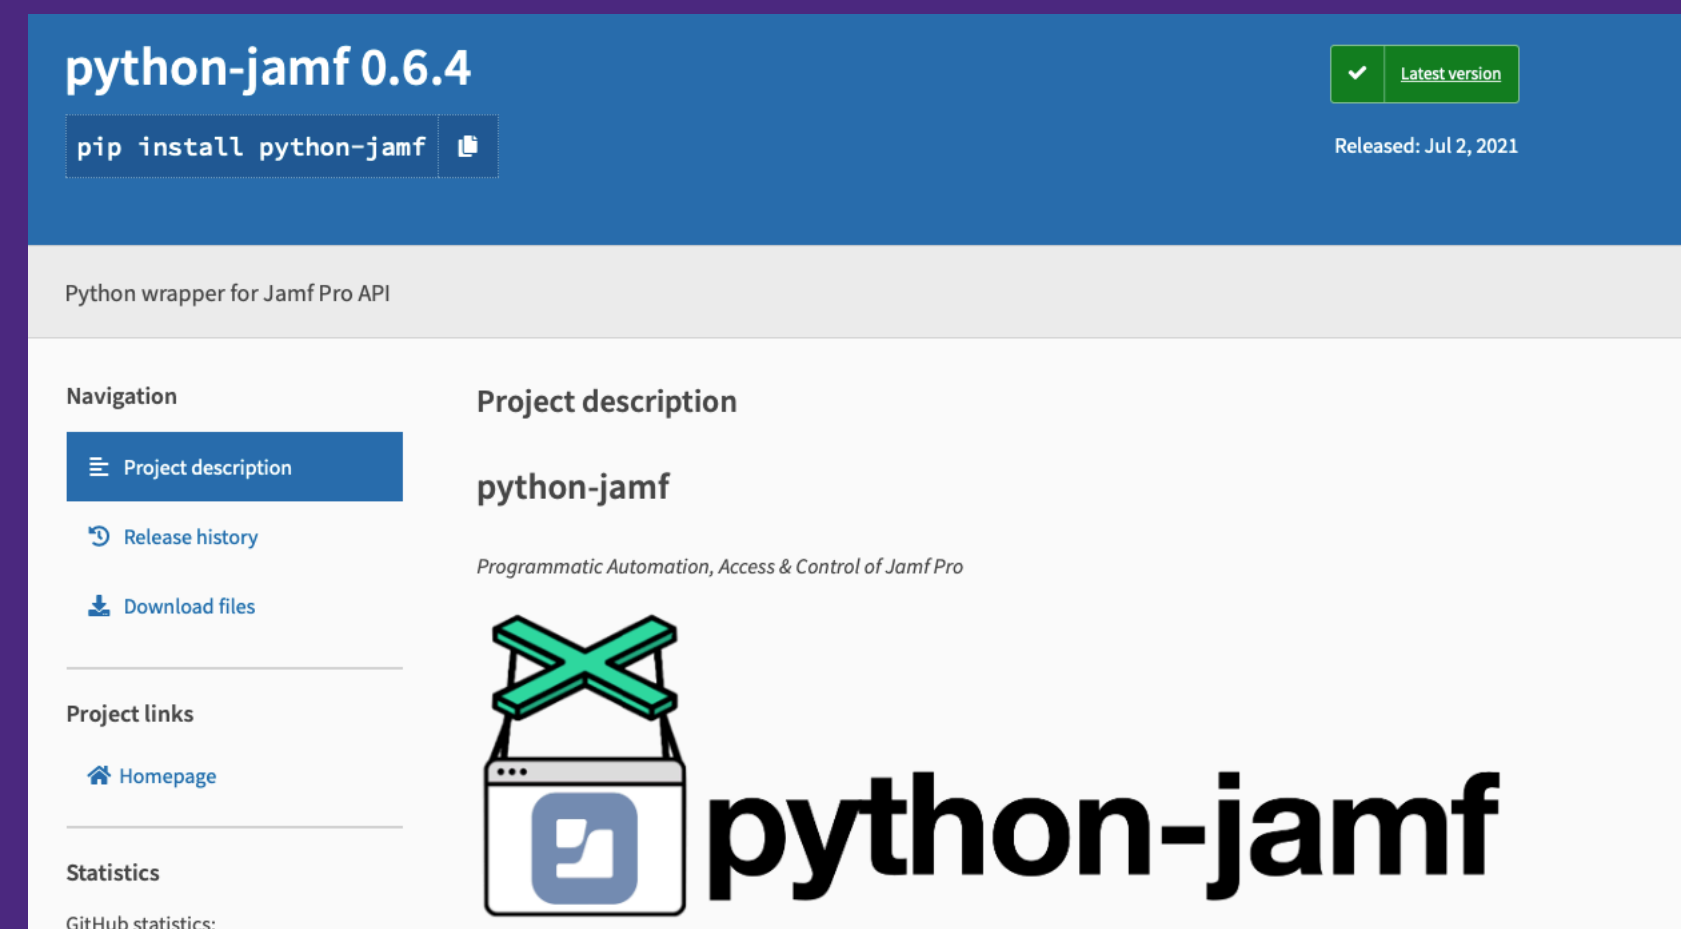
python-jamf 0.6.4

pip install python-jamf

Latest version

Released: Jul 2, 2021

Python wrapper for Jamf Pro API

Navigation

Project description

Release history

Download files

Project links

Homepage

Statistics

GitHub statistics:

Project description

python-jamf

*Programmatic Automation, Access & Control of Jamf Pro*

python-jamf